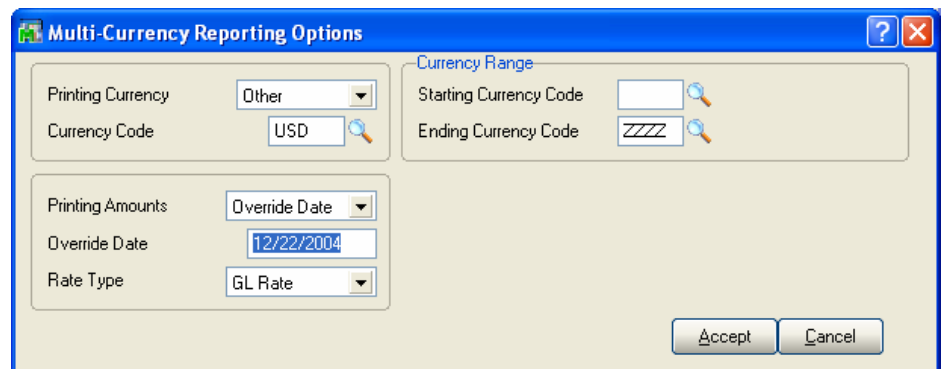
Multi-Currency Reporting Options

Printing Currency Other
Currency Code USD

Currency Range
Starting Currency Code
Ending Currency Code ZZZZ

Printing Amounts Override Date
Override Date 12/22/2004
Rate Type GL Rate

Accept Cancel